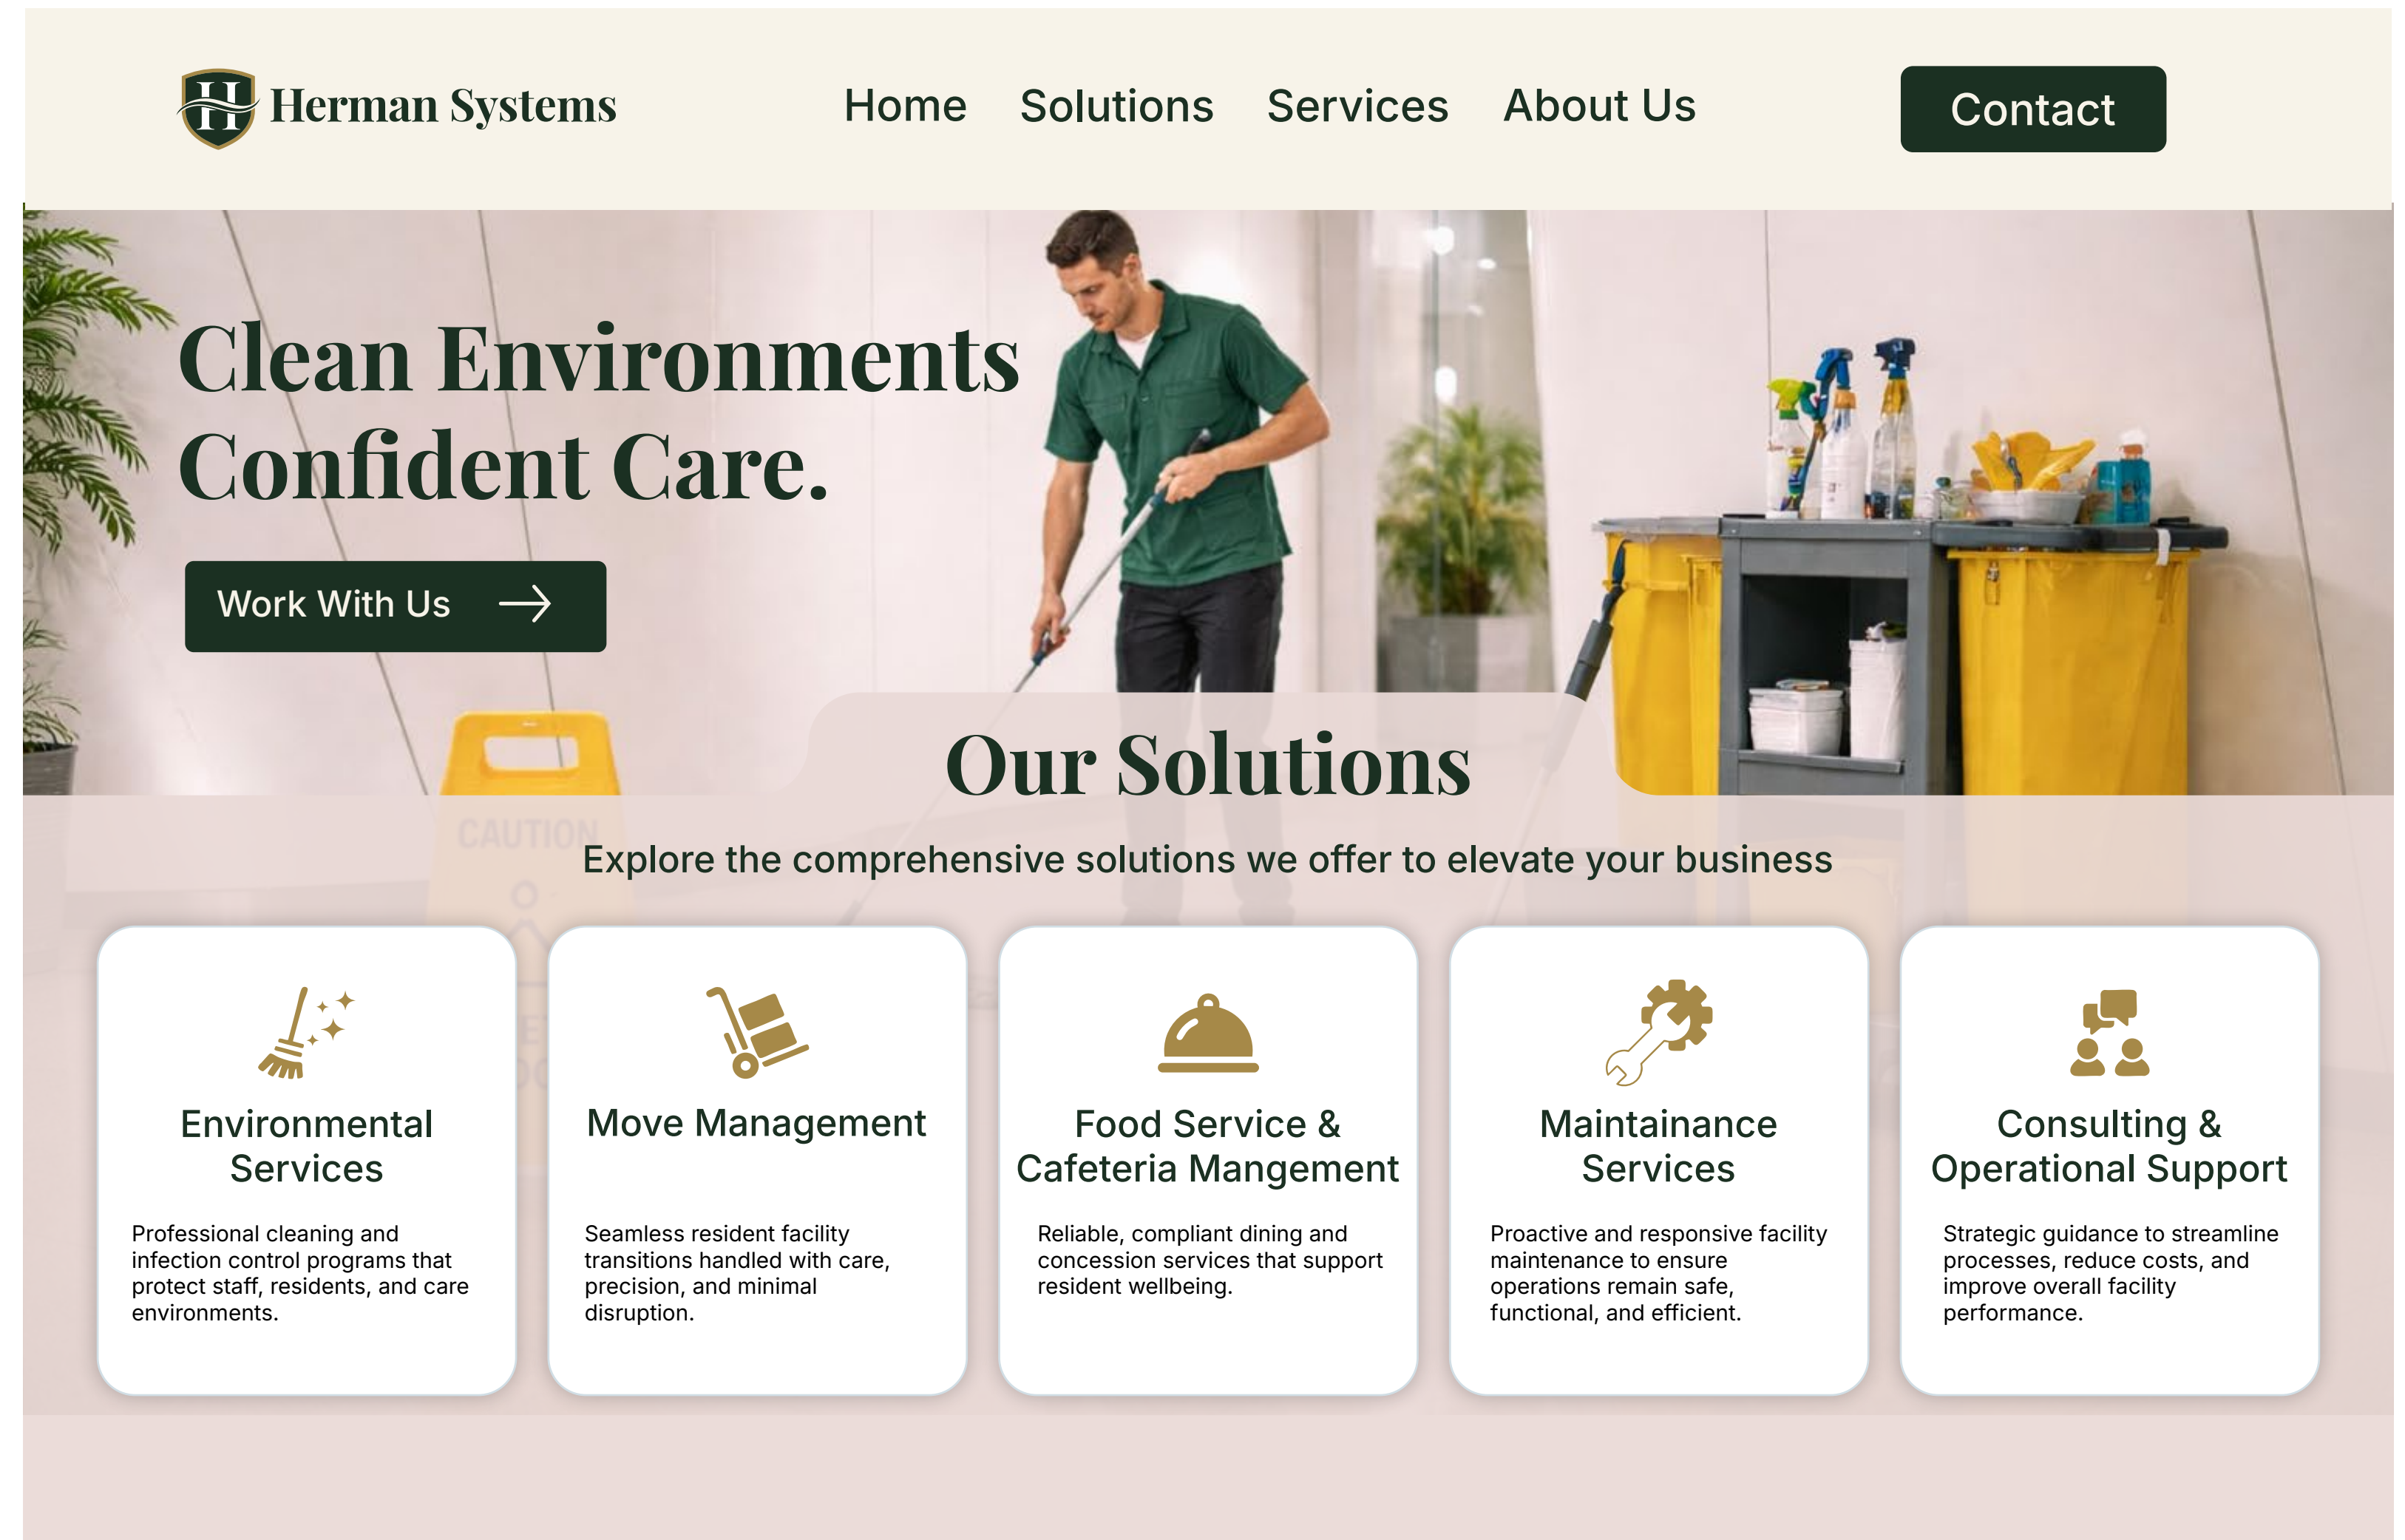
H Herman Systems

Home Solutions Services About Us

Contact

Clean Environments
Confident Care.

Work With Us →

CAUTION

Our Solutions

Explore the comprehensive solutions we offer to elevate your business

Environmental Services

Professional cleaning and infection control programs that protect staff, residents, and care environments.

Move Management

Seamless resident facility transitions handled with care, precision, and minimal disruption.

Food Service & Cafeteria Mangement

Reliable, compliant dining and concession services that support resident wellbeing.

Maintainance Services

Proactive and responsive facility maintenance to ensure operations remain safe, functional, and efficient.

Consulting & Operational Support

Strategic guidance to streamline processes, reduce costs, and improve overall facility performance.